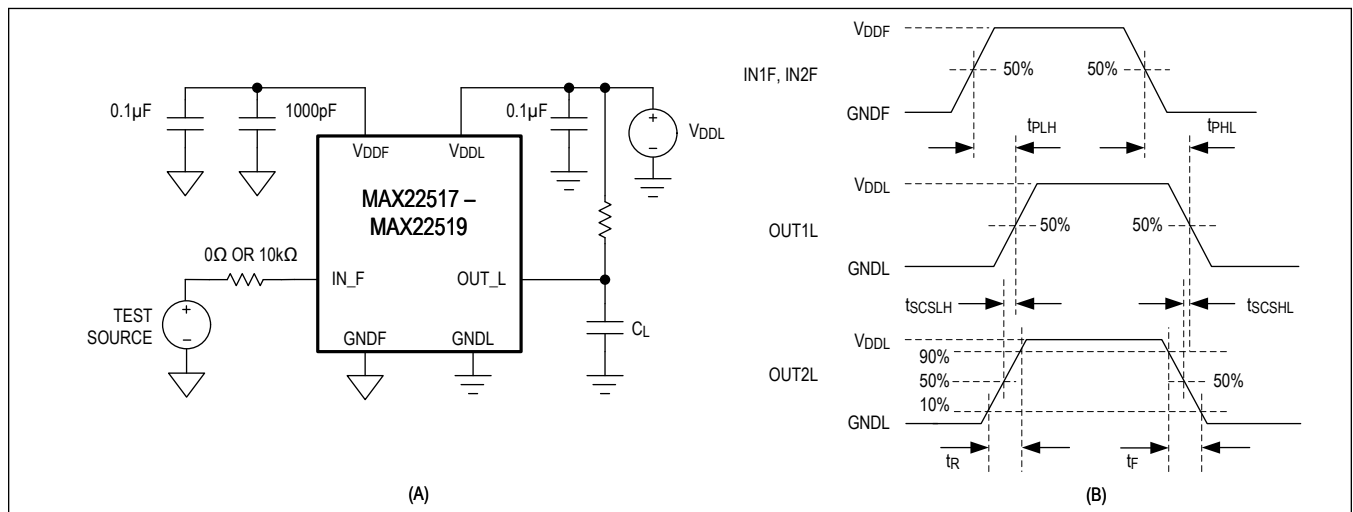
0.1μF
1000pF
$V_{DDF}$
$V_{DDL}$
0.1μF
$V_{DDL}$
MAX22517 – MAX22519
0Ω OR 10kΩ
IN_F
OUT_L
TEST SOURCE
GNDF
GNDL
$C_L$
(A)

$V_{DDF}$
IN1F, IN2F
50%
50%
GNDF
$t_{PLH}$
$t_{PHL}$
$V_{DDL}$
OUT1L
50%
50%
GNDL
$t_{SCSLH}$
$t_{SCSHL}$
$V_{DDL}$
OUT2L
90%
50%
50%
10%
GNDL
$t_R$
$t_F$
(B)